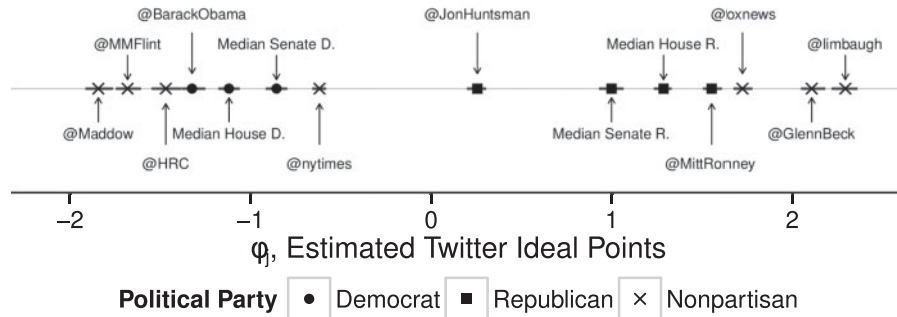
@BarackObama
@MMFlint
Median Senate D.
@JonHuntsman
Median House R.
@foxnews
@limbaugh
@Maddow
Median House D.
Median Senate R.
@GlennBeck
@HRC
@nytimes
@MittRomney
−2
−1
0
1
2
$\varphi_j$, Estimated Twitter Ideal Points
**Political Party** • Democrat ■ Republican × Nonpartisan